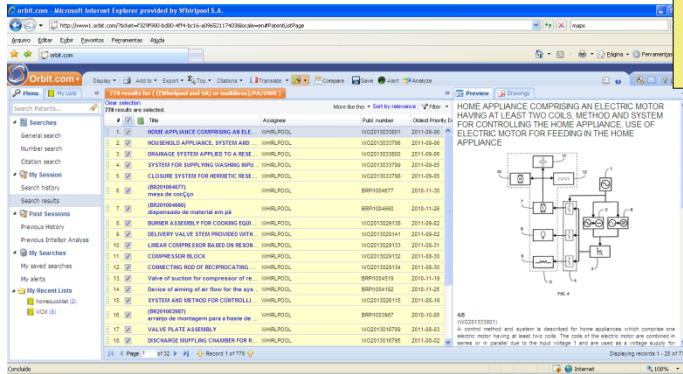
orbit.com - Microsoft Internet Explorer provided by Whirlpool S.A.

http://www1.orbit.com/?lcSet=f329f900-bd80-4ff4-bc16-a096521174036locale=en#PatentListPage

maps

Arquivo Editar Exibir Favoritos Ferramentas Ajuda

orbit.com

Página Ferramentas

Orbit.com

Display Add to Export Top Citations Translate Compare Save Alert Analyze

Menu My Lists

778 results for ( ((Whirlpool and SA) or multibras)/PA/OWK )

Search Patents...

Searches

General search

Number search

Citation search

My Session

Search history

Search results

Past Sessions

Previous History

Previous Intellixir Analysis

My Searches

My saved searches

My alerts

My Recent Lists

homequicklist (2)

VCM (8)

Clear selection
778 results are selected.

More like this Sort by relevance Filter

| # | | Title | Assignee | Publ. number | Oldest Priority |
|---|---|---|---|---|---|
| 1. | | HOME APPLIANCE COMPRISING AN ELE... | WHIRLPOOL | WO2013033801 | 2011-09-06 |
| 2. | | HOUSEHOLD APPLIANCE, SYSTEM AND ... | WHIRLPOOL | WO2013033796 | 2011-09-06 |
| 3. | | DRAINAGE SYSTEM APPLIED TO A RESE... | WHIRLPOOL | WO2013033800 | 2011-09-06 |
| 4. | | SYSTEM FOR SUPPLYING WASHING LIQU... | WHIRLPOOL | WO2013033799 | 2011-09-06 |
| 5. | | CLOSURE SYSTEM FOR HERMETIC RESE... | WHIRLPOOL | WO2013033798 | 2011-09-06 |
| 6. | | (BR201004677) mesa de cocção | WHIRLPOOL | BRPI1004677 | 2010-11-30 |
| 7. | | (BR201004660) dispensador de material em pó | WHIRLPOOL | BRPI1004660 | 2010-11-26 |
| 8. | | BURNER ASSEMBLY FOR COOKING EQUI... | WHIRLPOOL | WO2013029139 | 2011-09-02 |
| 9. | | DELIVERY VALVE STEM PROVIDED WITH... | WHIRLPOOL | WO2013029141 | 2011-09-02 |
| 10. | | LINEAR COMPRESSOR BASED ON RESON... | WHIRLPOOL | WO2013029133 | 2011-08-31 |
| 11. | | COMPRESSOR BLOCK | WHIRLPOOL | WO2013029132 | 2011-08-30 |
| 12. | | CONNECTING ROD OF RECIPROCATING ... | WHIRLPOOL | WO2013029134 | 2011-08-30 |
| 13. | | Valve of suction for compressor of re... | WHIRLPOOL | BRPI1004519 | 2010-11-19 |
| 14. | | Device of aiming of air flow for the sys... | WHIRLPOOL | BRPI1004192 | 2010-11-25 |
| 15. | | SYSTEM AND METHOD FOR CONTROLLI... | WHIRLPOOL | WO2013020115 | 2011-08-10 |
| 16. | | (BR201003987) arranjo de montagem para a haste de ... | WHIRLPOOL | BRPI1003987 | 2010-10-08 |
| 17. | | VALVE PLATE ASSEMBLY | WHIRLPOOL | WO2013016789 | 2011-08-03 |
| 18. | | DISCHARGE MUFFLING CHAMBER FOR R... | WHIRLPOOL | WO2013016795 | 2011-08-02 |

Page 1 of 32 Record 1 of 778

Preview Drawings

HOME APPLIANCE COMPRISING AN ELECTRIC MOTOR HAVING AT LEAST TWO COILS, METHOD AND SYSTEM FOR CONTROLLING THE HOME APPLIANCE, USE OF ELECTRIC MOTOR FOR FEEDING IN THE HOME APPLIANCE

FIG. 4

AB
(WO2013033801)
A control method and system is described for home appliances which comprise one electric motor having at least two coils. The coils of the electric motor are combined in series or in parallel due to the input voltage 1 and are used as a voltage supply for

Displaying records 1 - 25 of 778

Concluído Internet 100%